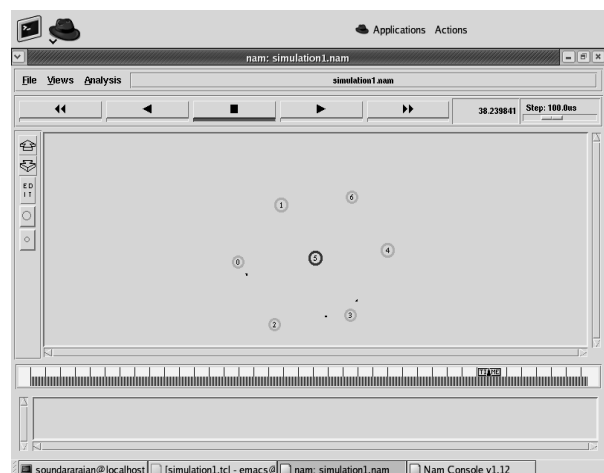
Applications Actions

nam: simulation1.nam

File Views Analysis

simulation1.nam

38.239841

Step: 100.0us

E
D
I
T

1

6

4

0

5

3

2

soundararajan@localhost

[simulation1.tcl - emacs@

nam: simulation1.nam

Nam Console v1.12